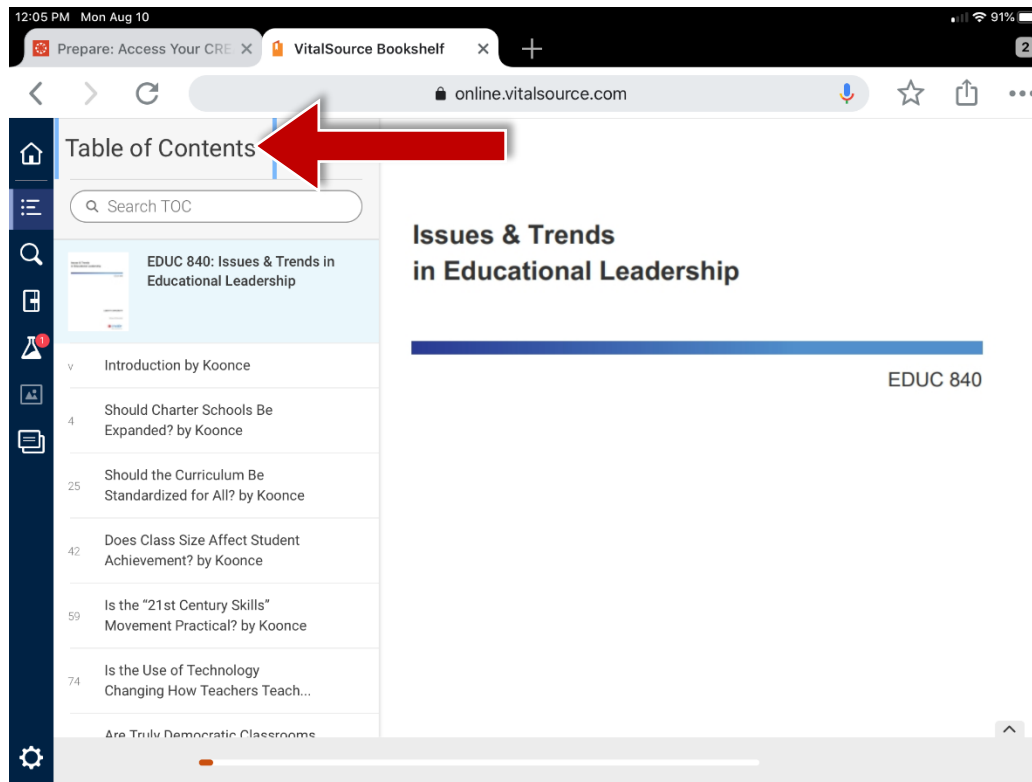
12:05 PM Mon Aug 10

91%

Prepare: Access Your CRE

VitalSource Bookshelf

2

online.vitalsource.com

Table of Contents

Search TOC

EDUC 840: Issues & Trends in Educational Leadership

v Introduction by Koonce

4 Should Charter Schools Be Expanded? by Koonce

25 Should the Curriculum Be Standardized for All? by Koonce

42 Does Class Size Affect Student Achievement? by Koonce

59 Is the "21st Century Skills" Movement Practical? by Koonce

74 Is the Use of Technology Changing How Teachers Teach...

Are Truly Democratic Classrooms

Issues & Trends
in Educational Leadership

EDUC 840